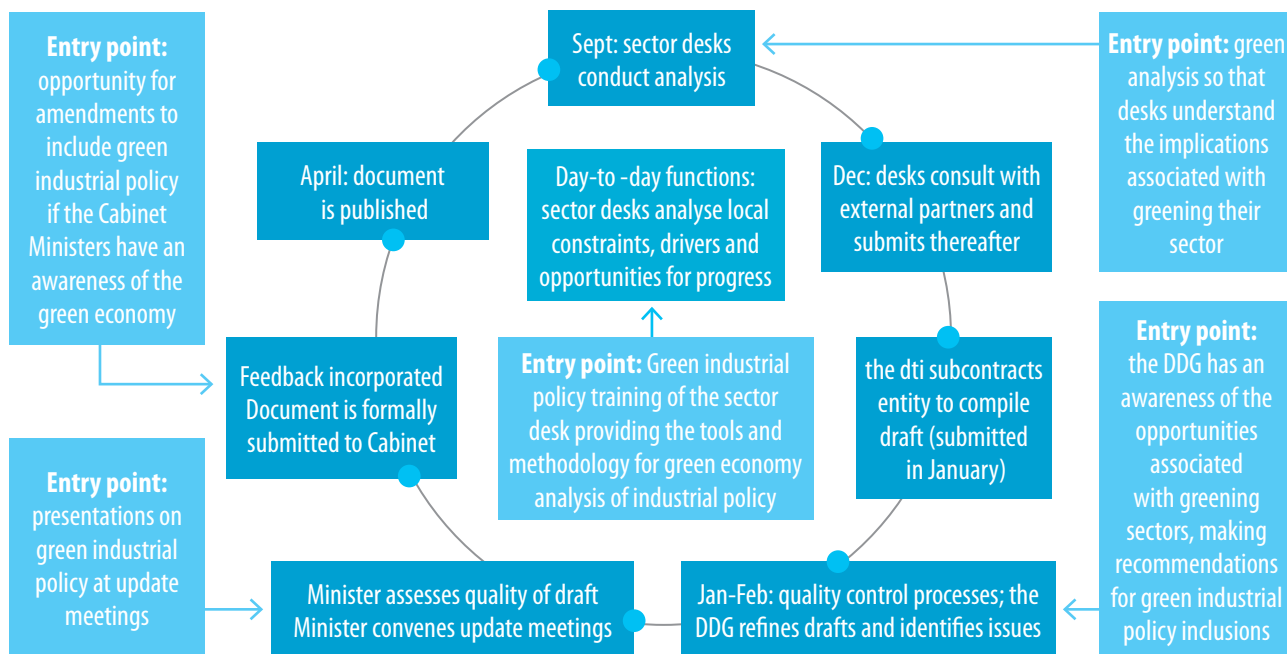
**Entry point:** opportunity for amendments to include green industrial policy if the Cabinet Ministers have an awareness of the green economy

Sept: sector desks conduct analysis

**Entry point:** green analysis so that desks understand the implications associated with greening their sector

April: document is published

Day-to -day functions: sector desks analyse local constraints, drivers and opportunities for progress

Dec: desks consult with external partners and submits thereafter

**Entry point:** the DDG has an awareness of the opportunities associated with greening sectors, making recommendations for green industrial policy inclusions

Feedback incorporated Document is formally submitted to Cabinet

**Entry point:** Green industrial policy training of the sector desk providing the tools and methodology for green economy analysis of industrial policy

the dti subcontracts entity to compile draft (submitted in January)

**Entry point:** presentations on green industrial policy at update meetings

Minister assesses quality of draft Minister convenes update meetings

Jan-Feb: quality control processes; the DDG refines drafts and identifies issues